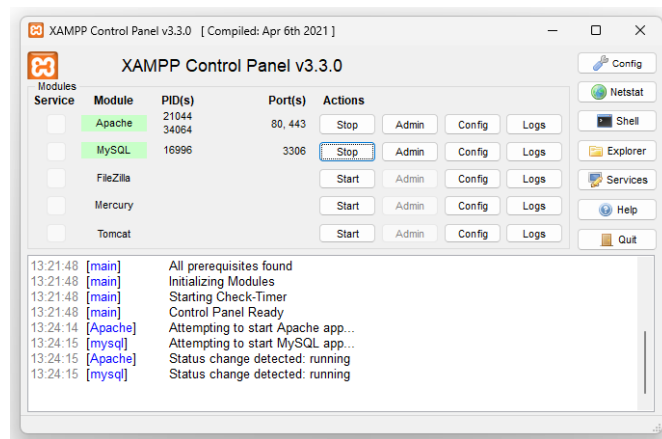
XAMPP Control Panel v3.3.0 [ Compiled: Apr 6th 2021 ]

XAMPP Control Panel v3.3.0

Config
Netstat
Shell
Explorer
Services
Help
Quit

Modules

| Service | Module | PID(s) | Port(s) | Actions | | | |
|---|---|---|---|---|---|---|---|
| | Apache | 21044 34064 | 80, 443 | Stop | Admin | Config | Logs |
| | MySQL | 16996 | 3306 | Stop | Admin | Config | Logs |
| | FileZilla | | | Start | Admin | Config | Logs |
| | Mercury | | | Start | Admin | Config | Logs |
| | Tomcat | | | Start | Admin | Config | Logs |

13:21:48 [main] All prerequisites found
13:21:48 [main] Initializing Modules
13:21:48 [main] Starting Check-Timer
13:21:48 [main] Control Panel Ready
13:24:14 [Apache] Attempting to start Apache app...
13:24:15 [mysql] Attempting to start MySQL app...
13:24:15 [Apache] Status change detected: running
13:24:15 [mysql] Status change detected: running